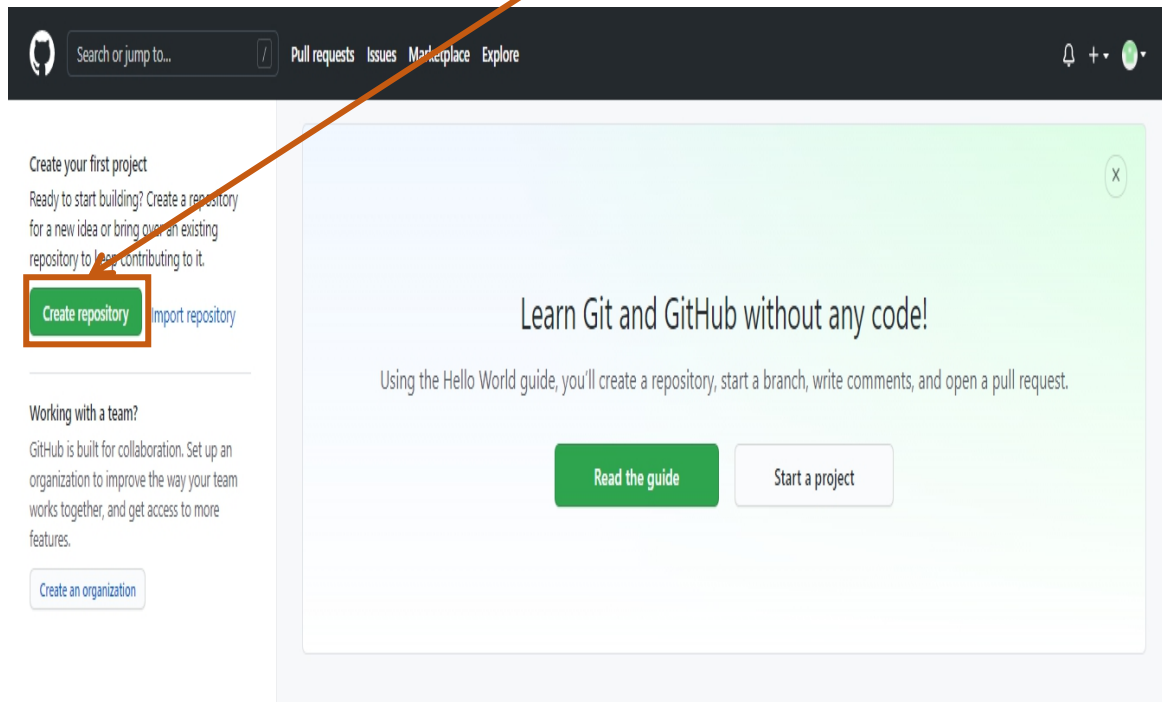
Search or jump to... /

Pull requests Issues Marketplace Explore

Create your first project

Ready to start building? Create a repository for a new idea or bring over an existing repository to keep contributing to it.

Create repository Import repository

Working with a team?

GitHub is built for collaboration. Set up an organization to improve the way your team works together, and get access to more features.

Create an organization

X

Learn Git and GitHub without any code!

Using the Hello World guide, you'll create a repository, start a branch, write comments, and open a pull request.

Read the guide

Start a project